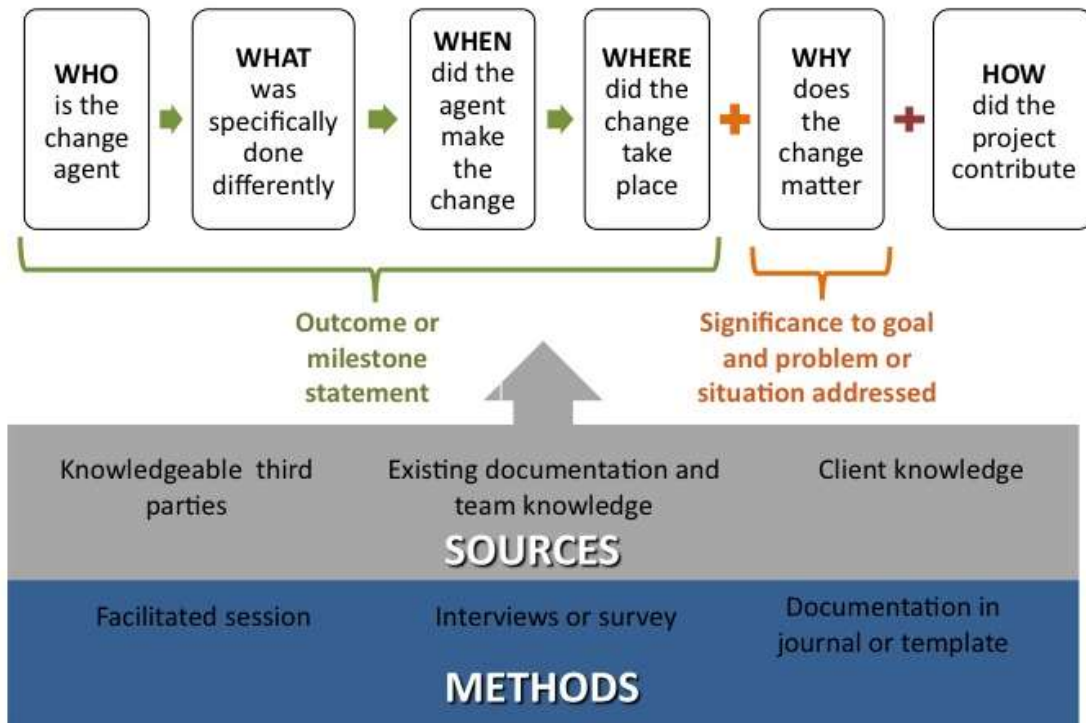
WHO is the change agent

WHAT was specifically done differently

WHEN did the agent make the change

WHERE did the change take place

WHY does the change matter

HOW did the project contribute

Outcome or milestone statement

Significance to goal and problem or situation addressed

Knowledgeable third parties

Existing documentation and team knowledge

Client knowledge

SOURCES

Facilitated session

Interviews or survey

Documentation in journal or template

METHODS